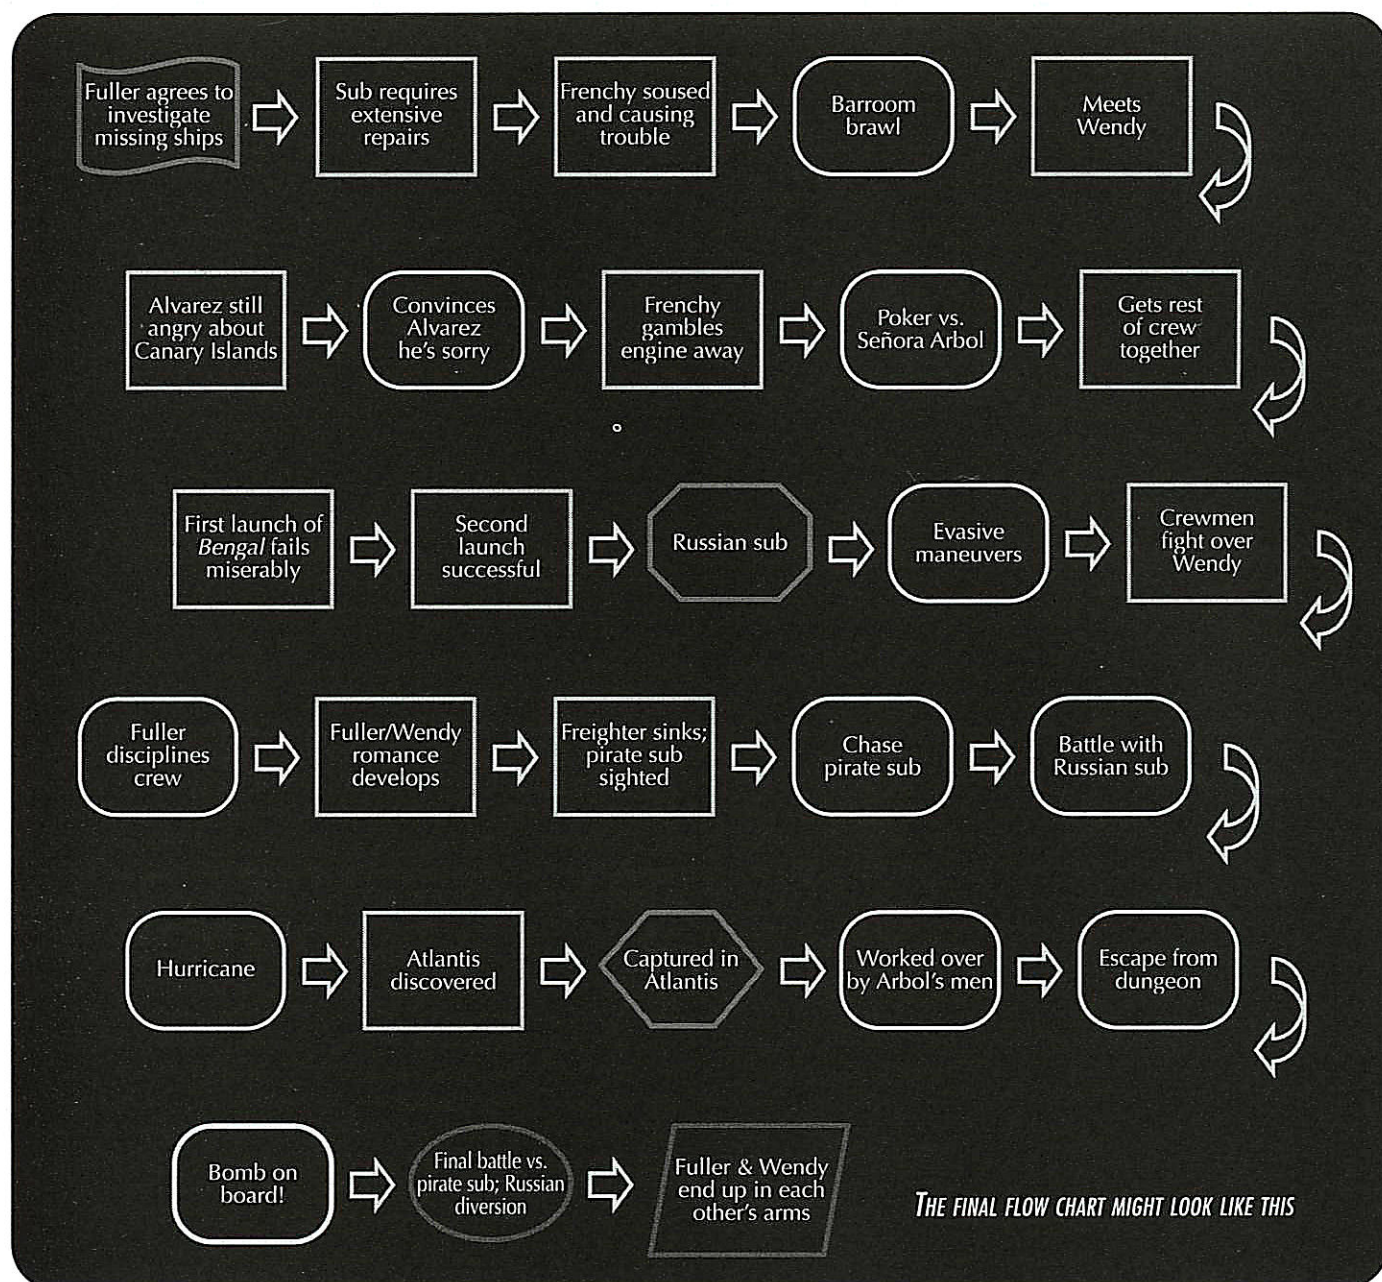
Fuller agrees to investigate missing ships

Sub requires extensive repairs

Frenchy soused and causing trouble

Barroom brawl

Meets Wendy

Alvarez still angry about Canary Islands

Convinces Alvarez he's sorry

Frenchy gambles engine away

Poker vs. Señora Arbol

Gets rest of crew together

First launch of *Bengal* fails miserably

Second launch successful

Russian sub

Evasive maneuvers

Crewmen fight over Wendy

Fuller disciplines crew

Fuller/Wendy romance develops

Freighter sinks; pirate sub sighted

Chase pirate sub

Battle with Russian sub

Hurricane

Atlantis discovered

Captured in Atlantis

Worked over by Arbol's men

Escape from dungeon

Bomb on board!

Final battle vs. pirate sub; Russian diversion

Fuller & Wendy end up in each other's arms

THE FINAL FLOW CHART MIGHT LOOK LIKE THIS